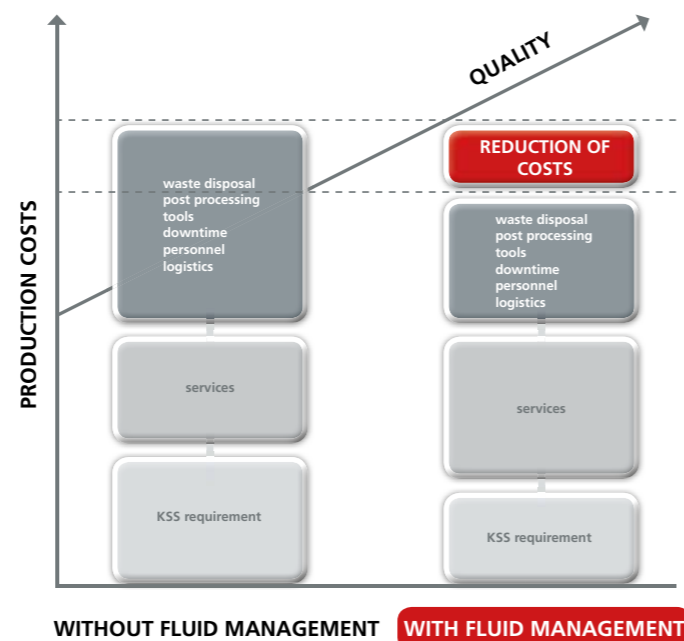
QUALITY

PRODUCTION COSTS

waste disposal
post processing
tools
downtime
personnel
logistics

services

KSS requirement

REDUCTION OF COSTS

waste disposal
post processing
tools
downtime
personnel
logistics

services

KSS requirement

WITHOUT FLUID MANAGEMENT

WITH FLUID MANAGEMENT